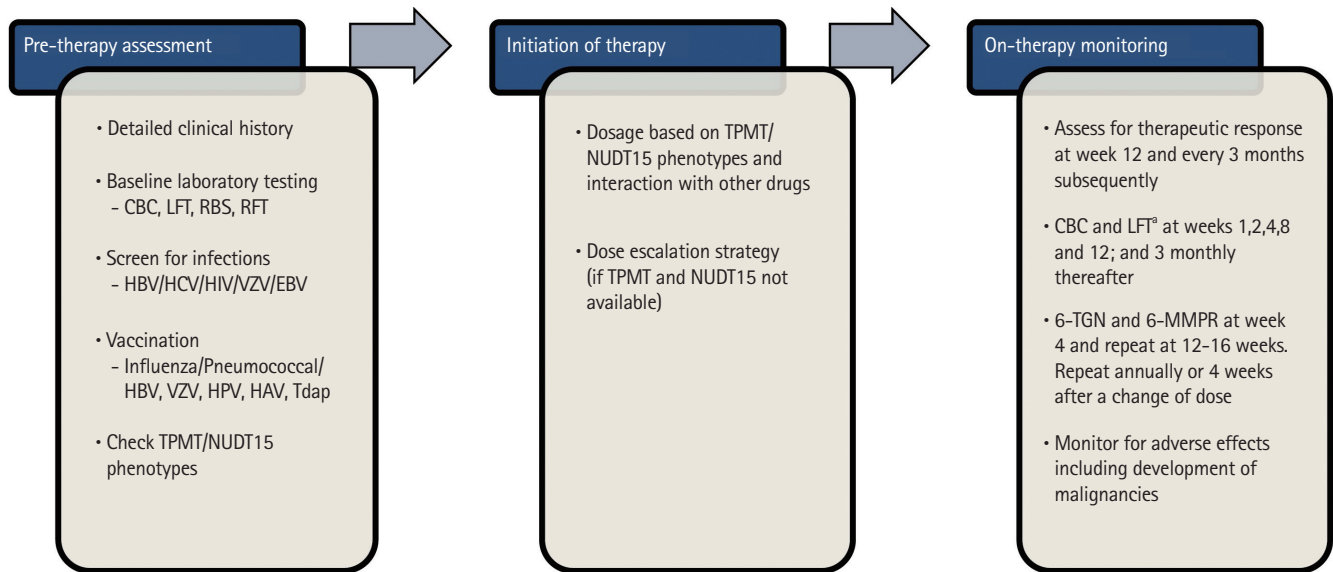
Pre-therapy assessment

• Detailed clinical history

• Baseline laboratory testing
- CBC, LFT, RBS, RFT

• Screen for infections
- HBV/HCV/HIV/VZV/EBV

• Vaccination
- Influenza/Pneumococcal/ HBV, VZV, HPV, HAV, Tdap

• Check TPMT/NUDT15 phenotypes

Initiation of therapy

• Dosage based on TPMT/ NUDT15 phenotypes and interaction with other drugs

• Dose escalation strategy (if TPMT and NUDT15 not available)

On-therapy monitoring

• Assess for therapeutic response at week 12 and every 3 months subsequently

• CBC and LFT$^a$ at weeks 1,2,4,8 and 12; and 3 monthly thereafter

• 6-TGN and 6-MMPR at week 4 and repeat at 12-16 weeks. Repeat annually or 4 weeks after a change of dose

• Monitor for adverse effects including development of malignancies